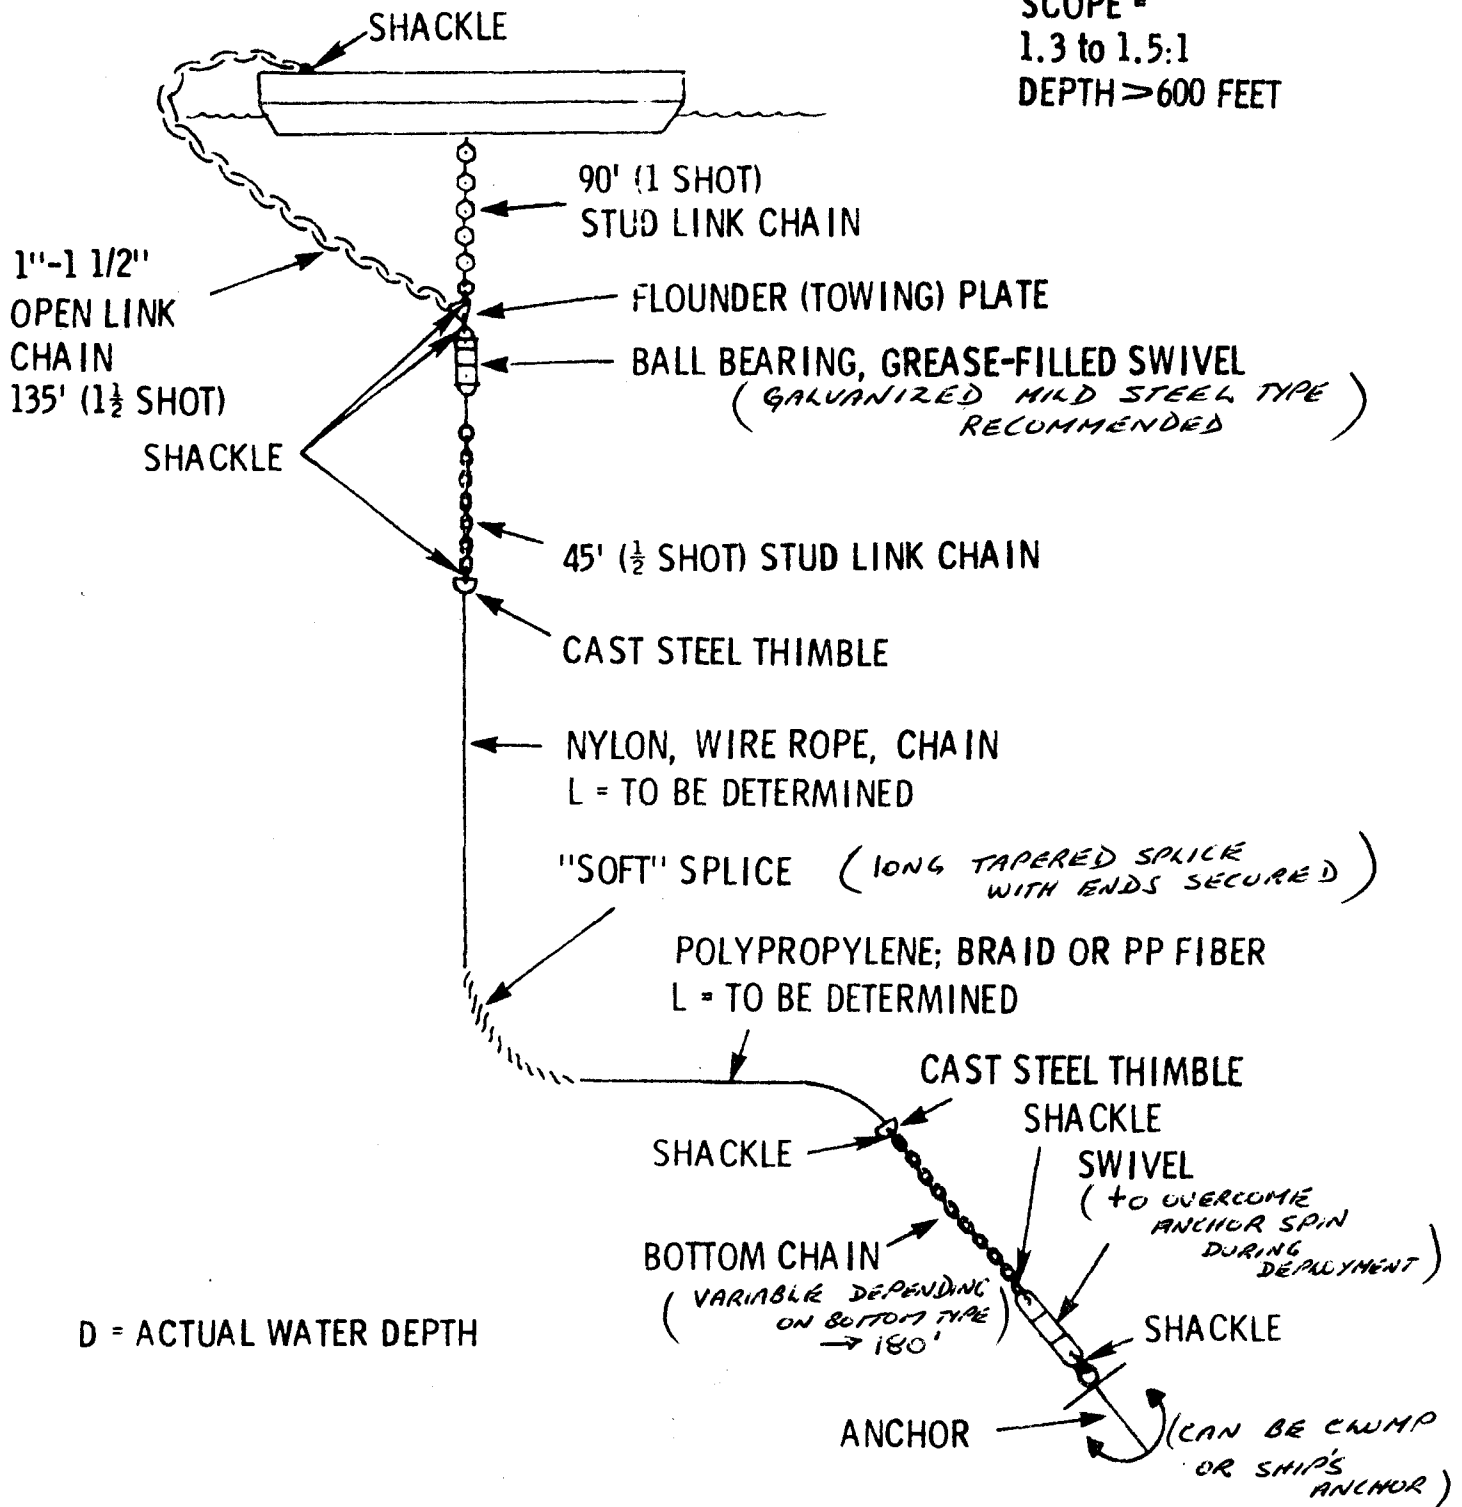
SHACKLE

SCOPE =
1.3 to 1.5:1
DEPTH > 600 FEET

90' (1 SHOT)
STUD LINK CHAIN

1"-1 1/2"
OPEN LINK
CHAIN
135' ($1\frac{1}{2}$ SHOT)

FLOUNDER (TOWING) PLATE

BALL BEARING, GREASE-FILLED SWIVEL
(GALVANIZED MILD STEEL TYPE RECOMMENDED)

SHACKLE

45' ($\frac{1}{2}$ SHOT) STUD LINK CHAIN

CAST STEEL THIMBLE

NYLON, WIRE ROPE, CHAIN
L = TO BE DETERMINED

"SOFT" SPLICE (LONG TAPERED SPLICE WITH ENDS SECURED)

POLYPROPYLENE; BRAID OR PP FIBER
L = TO BE DETERMINED

CAST STEEL THIMBLE

SHACKLE

SHACKLE

SWIVEL
(to overcome anchor spin during deployment)

BOTTOM CHAIN
(VARIABLE DEPENDING ON BOTTOM TYPE → 180')

D = ACTUAL WATER DEPTH

SHACKLE

ANCHOR

(CAN BE CLUMP OR SHIP'S ANCHOR)